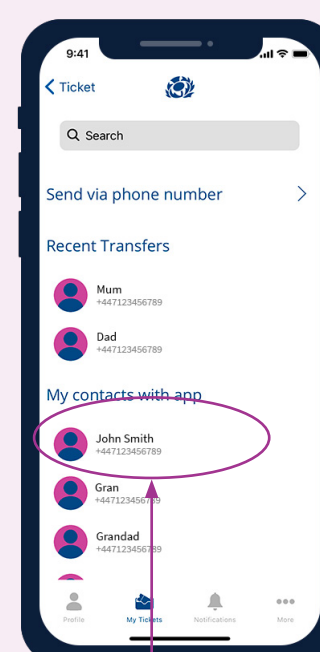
9:41

Ticket

Search

Send via phone number

Recent Transfers

Mum
+447123456789

Dad
+447123456789

My contacts with app

John Smith
+447123456789

Gran
+447123456789

Grandad
+447123456789

Profile

My Tickets

Notifications

More